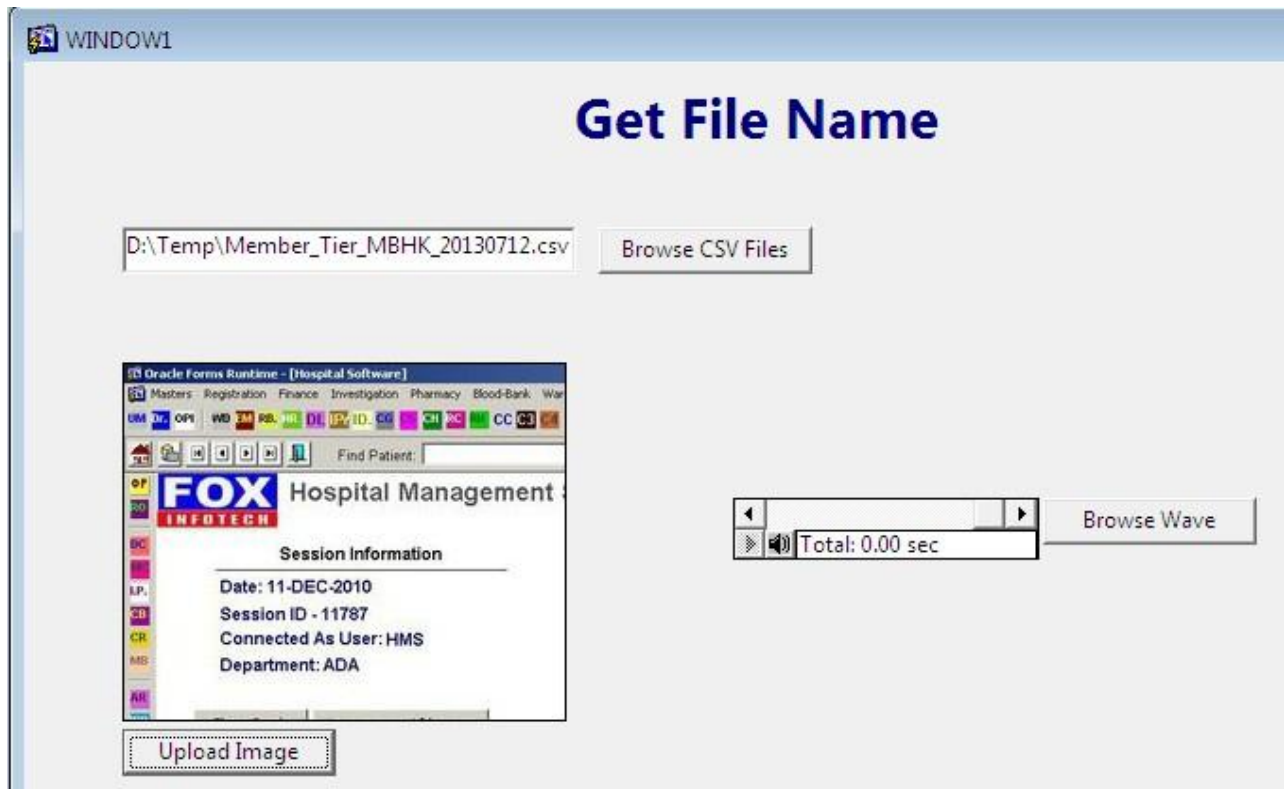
WINDOW1

Get File Name

D:\Temp\Member_Tier_MBHK_20130712.csv

Browse CSV Files

Oracle Forms Runtime - [Hospital Software]

Masters Registration Finance Investigation Pharmacy Blood-Bank War

UM Dr. OPI WB EM RB. HR DL IP ID. CG CH RC CC CB

Find Patient:

OP

RO

DC

I.P.

CB

CR

MB

AR

FOX INFOTECH

Hospital Management

Session Information

Date: 11-DEC-2010

Session ID - 11787

Connected As User: HMS

Department: ADA

Total: 0.00 sec

Browse Wave

Upload Image